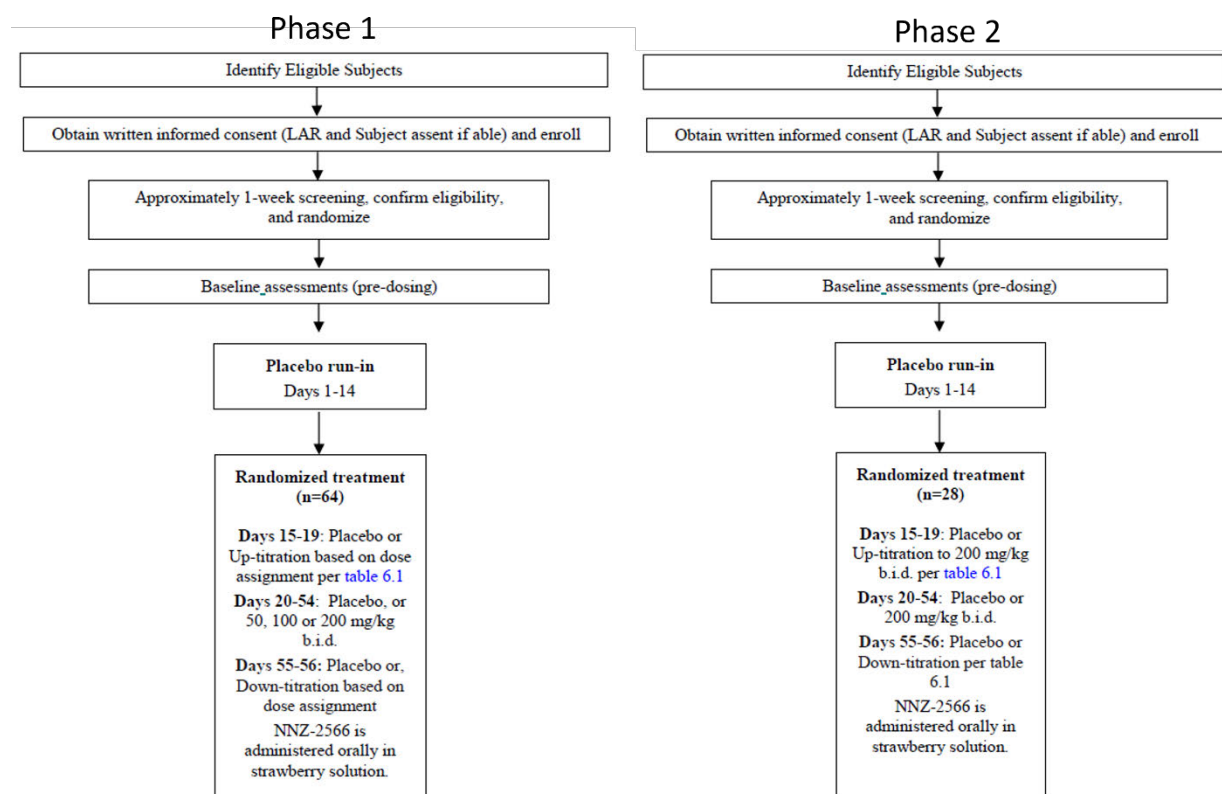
Phase 1

Identify Eligible Subjects

Obtain written informed consent (LAR and Subject assent if able) and enroll

Approximately 1-week screening, confirm eligibility, and randomize

Baseline assessments (pre-dosing)

**Placebo run-in**
Days 1-14

**Randomized treatment (n=64)**

**Days 15-19**: Placebo or Up-titration based on dose assignment per table 6.1

**Days 20-54**: Placebo, or 50, 100 or 200 mg/kg b.i.d.

**Days 55-56:** Placebo or, Down-titration based on dose assignment

NNZ-2566 is administered orally in strawberry solution.

Phase 2

Identify Eligible Subjects

Obtain written informed consent (LAR and Subject assent if able) and enroll

Approximately 1-week screening, confirm eligibility, and randomize

Baseline assessments (pre-dosing)

**Placebo run-in**
Days 1-14

**Randomized treatment (n=28)**

**Days 15-19**: Placebo or Up-titration to 200 mg/kg b.i.d. per table 6.1

**Days 20-54**: Placebo or 200 mg/kg b.i.d.

**Days 55-56**: Placebo or Down-titration per table 6.1

NNZ-2566 is administered orally in strawberry solution.